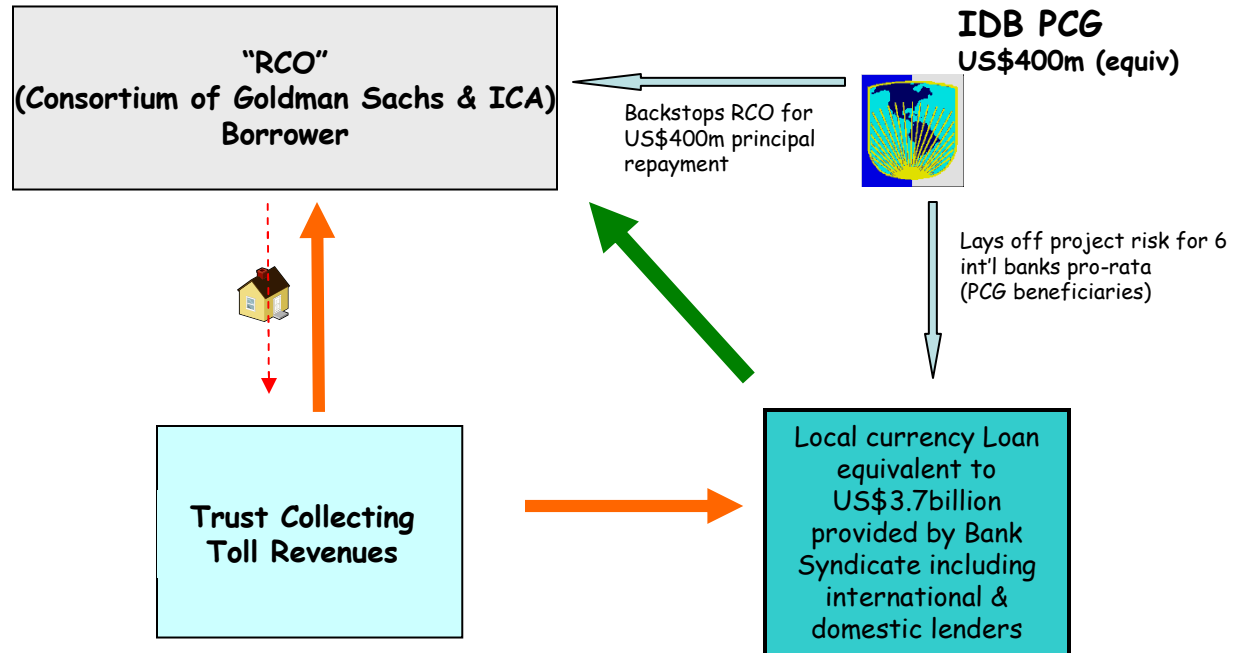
"RCO"
(Consortium of Goldman Sachs & ICA)
Borrower

IDB PCG
US$400m (equiv)

Backstops RCO for US$400m principal repayment

Lays off project risk for 6 int'l banks pro-rata (PCG beneficiaries)

Trust Collecting Toll Revenues

Local currency Loan equivalent to US$3.7billion provided by Bank Syndicate including international & domestic lenders